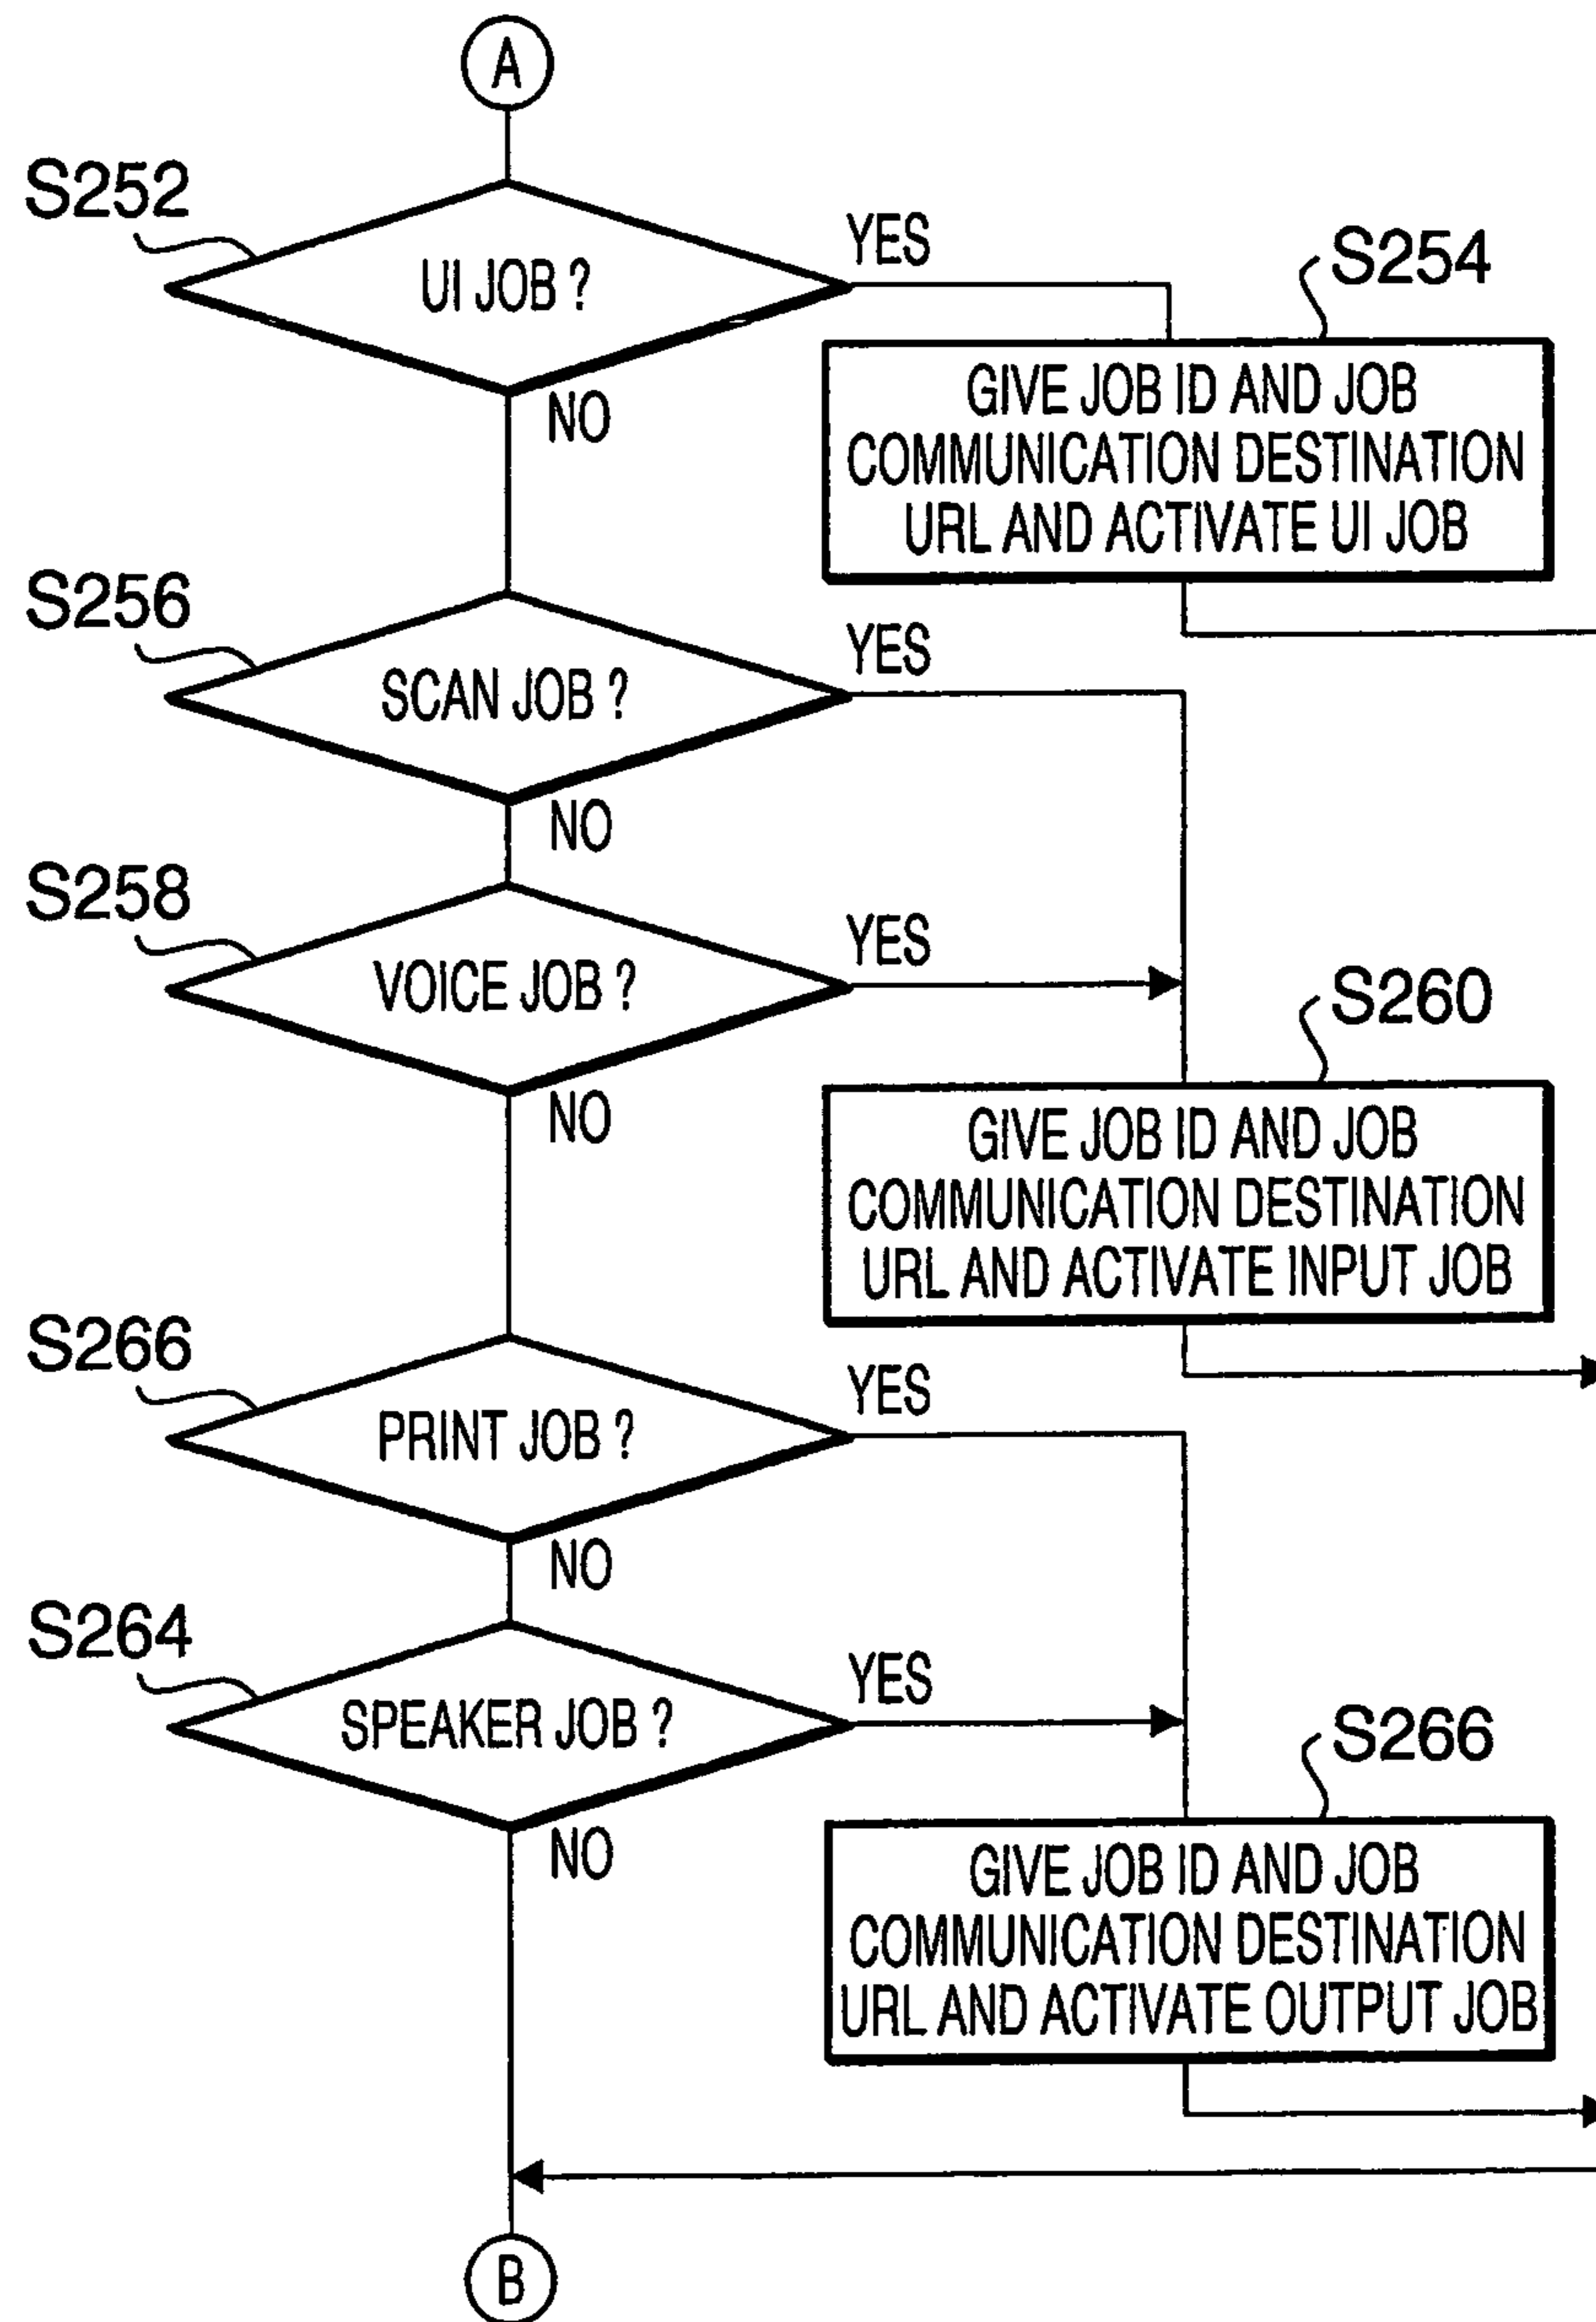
A

S252

UI JOB ?

YES

S254

GIVE JOB ID AND JOB COMMUNICATION DESTINATION URL AND ACTIVATE UI JOB

NO

S256

SCAN JOB ?

YES

NO

S258

VOICE JOB ?

YES

S260

GIVE JOB ID AND JOB COMMUNICATION DESTINATION URL AND ACTIVATE INPUT JOB

NO

S266

PRINT JOB ?

YES

NO

S264

SPEAKER JOB ?

YES

S266

GIVE JOB ID AND JOB COMMUNICATION DESTINATION URL AND ACTIVATE OUTPUT JOB

NO

B